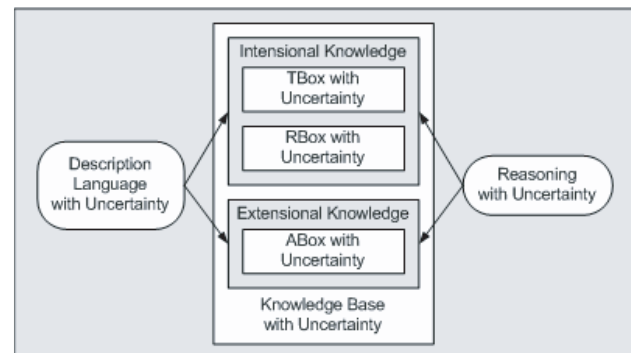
Intensional Knowledge

TBox with Uncertainty

RBox with Uncertainty

Description Language with Uncertainty

Reasoning with Uncertainty

Extensional Knowledge

ABox with Uncertainty

Knowledge Base with Uncertainty